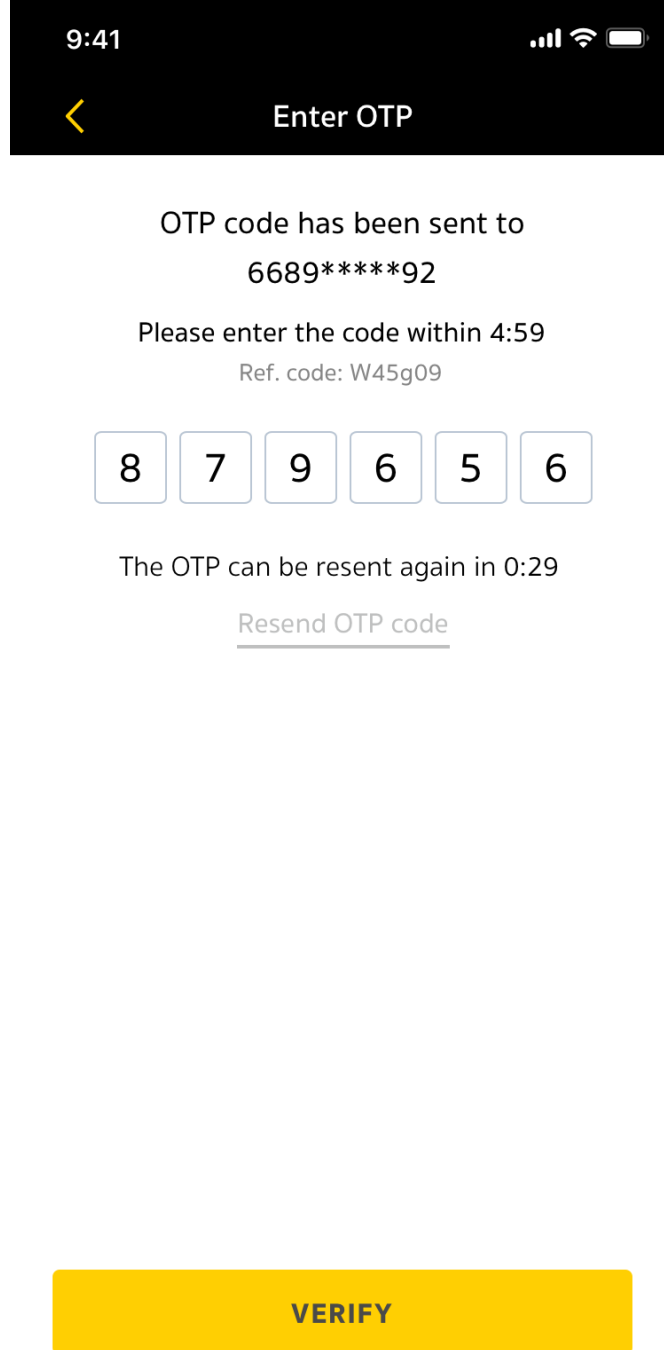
9:41

<

Enter OTP

OTP code has been sent to
6689*****92

Please enter the code within 4:59

Ref. code: W45g09

| 8 | 7 | 9 | 6 | 5 | 6 |
|---|---|---|---|---|---|

The OTP can be resent again in 0:29

Resend OTP code

VERIFY